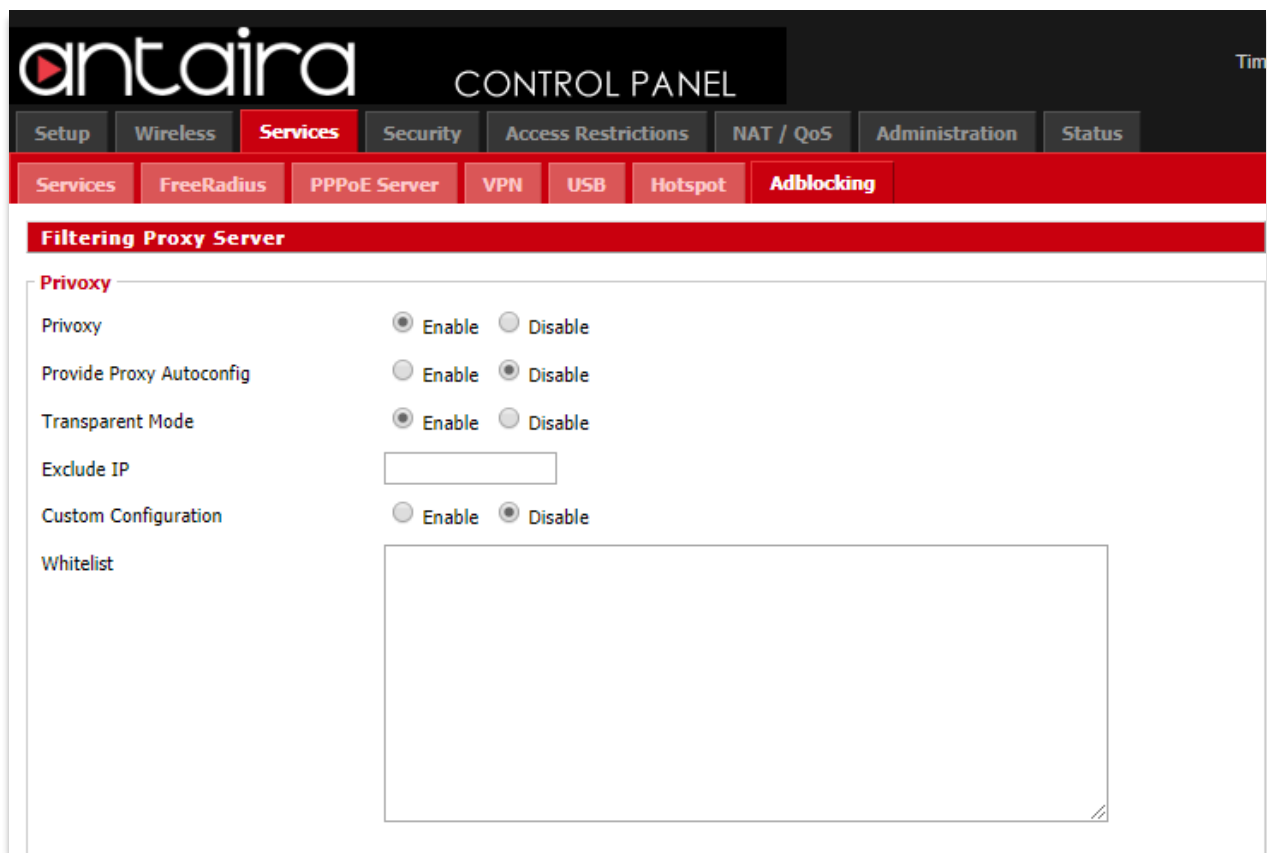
antaira CONTROL PANEL

Tim

Setup Wireless Services Security Access Restrictions NAT / QoS Administration Status

Services FreeRadius PPPoE Server VPN USB Hotspot Adblocking

Filtering Proxy Server

Privoxy

Privoxy Enable Disable

Provide Proxy Autoconfig Enable Disable

Transparent Mode Enable Disable

Exclude IP

Custom Configuration Enable Disable

Whitelist